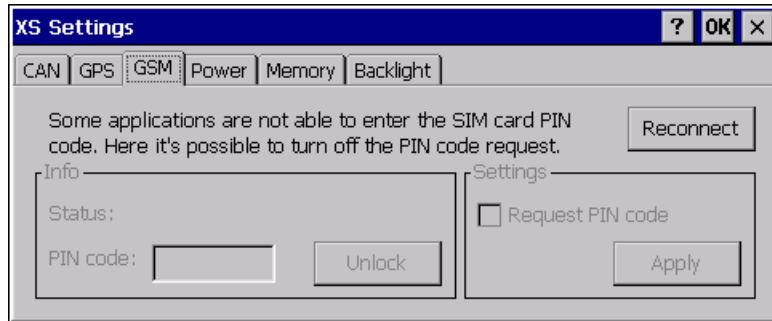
XS Settings

? OK ×

CAN GPS GSM Power Memory Backlight

Some applications are not able to enter the SIM card PIN code. Here it's possible to turn off the PIN code request.

Reconnect

Info

Status:

PIN code:

Unlock

Settings

Request PIN code

Apply